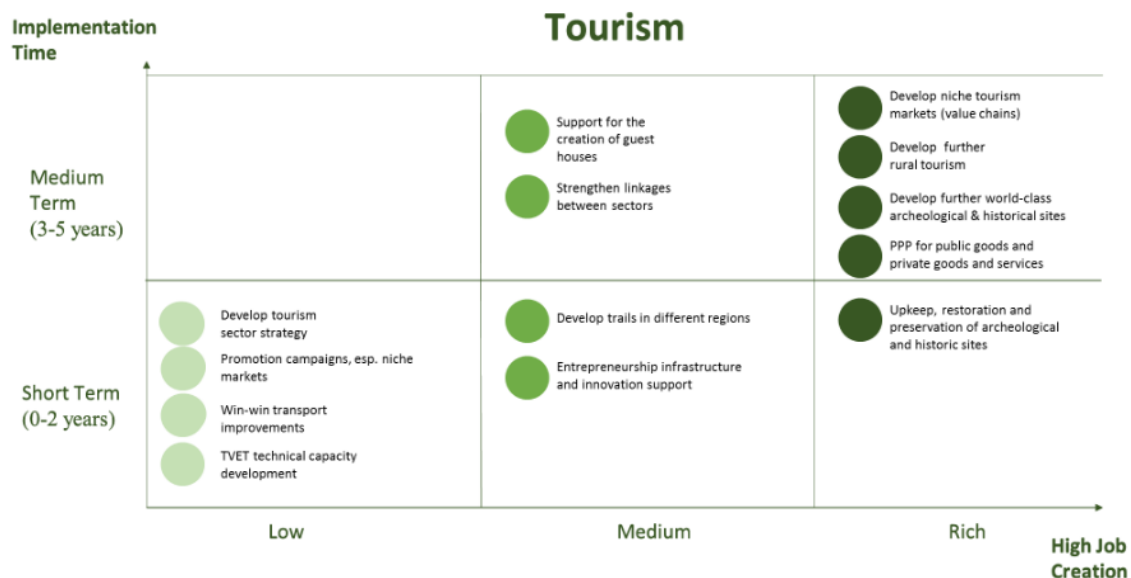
Implementation Time

Tourism

Medium Term (3-5 years)

Support for the creation of guest houses

Strengthen linkages between sectors

Develop niche tourism markets (value chains)

Develop further rural tourism

Develop further world-class archeological & historical sites

PPP for public goods and private goods and services

Short Term (0-2 years)

Develop tourism sector strategy

Promotion campaigns, esp. niche markets

Win-win transport improvements

TVET technical capacity development

Develop trails in different regions

Entrepreneurship infrastructure and innovation support

Upkeep, restoration and preservation of archeological and historic sites

Low

Medium

Rich

High Job Creation